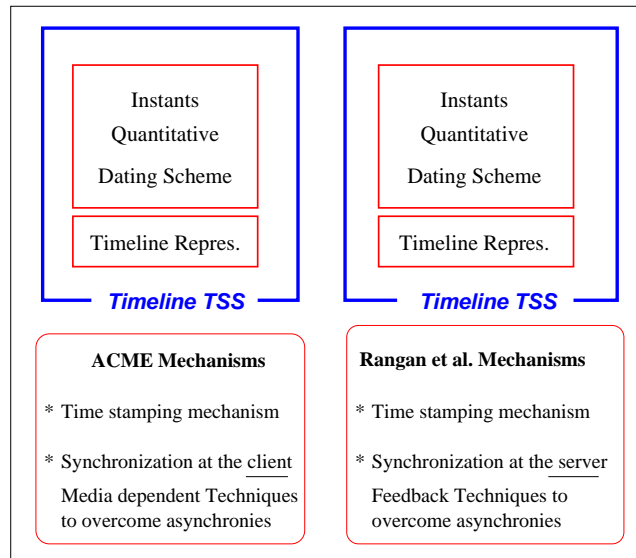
Instants
Quantitative
Dating Scheme

Timeline Repres.

Timeline TSS

Instants
Quantitative
Dating Scheme

Timeline Repres.

Timeline TSS

ACME Mechanisms

* Time stamping mechanism

* Synchronization at the client
Media dependent Techniques to overcome asynchronies

Rangan et al. Mechanisms

* Time stamping mechanism

* Synchronization at the server
Feedback Techniques to overcome asynchronies